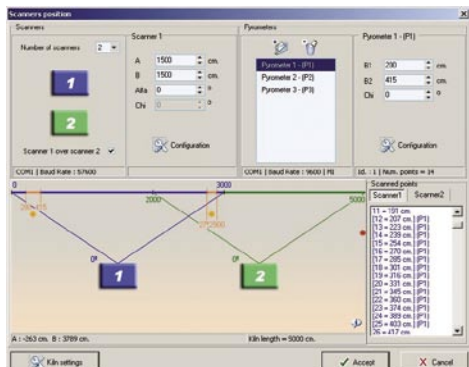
Scanners position

Scanners

Number of scanners 2

1

2

Scanner 1 over scanner 2

Scanner 1

A 1500 cm.
B 1500 cm.
Alfa 0 °
Chi 0 °

Configuration

COM1 | Baud Rate : 57600

Pyrometers

Pyrometre 1 - (P1)
Pyrometre 2 - (P2)
Pyrometre 3 - (P3)

COM1 | Baud Rate : 9600 | PB

Pyrometre 1 - (P1)

B1 290 cm.
B2 415 cm.
Chi 0 °

Configuration

Id. : 1 | Num. points = 14

0

1000

2000

3000

5000

290 ; 415

2?; 2500

0°

1

0°

2

Scanned points

Scanner1 Scanner2

11 = 191 cm.
12 = 207 cm. (P1)
13 = 223 cm. (P1)
14 = 239 cm. (P1)
15 = 254 cm. (P1)
16 = 270 cm. (P1)
17 = 285 cm. (P1)
18 = 301 cm. (P1)
19 = 316 cm. (P1)
20 = 331 cm. (P1)
21 = 345 cm. (P1)
22 = 360 cm. (P1)
23 = 374 cm. (P1)
24 = 389 cm. (P1)
25 = 403 cm. (P1)
26 = 417 cm.

A : -263 cm. B : 3789 cm.

Kiln length = 5000 cm.

Kiln settings

Accept

Cancel